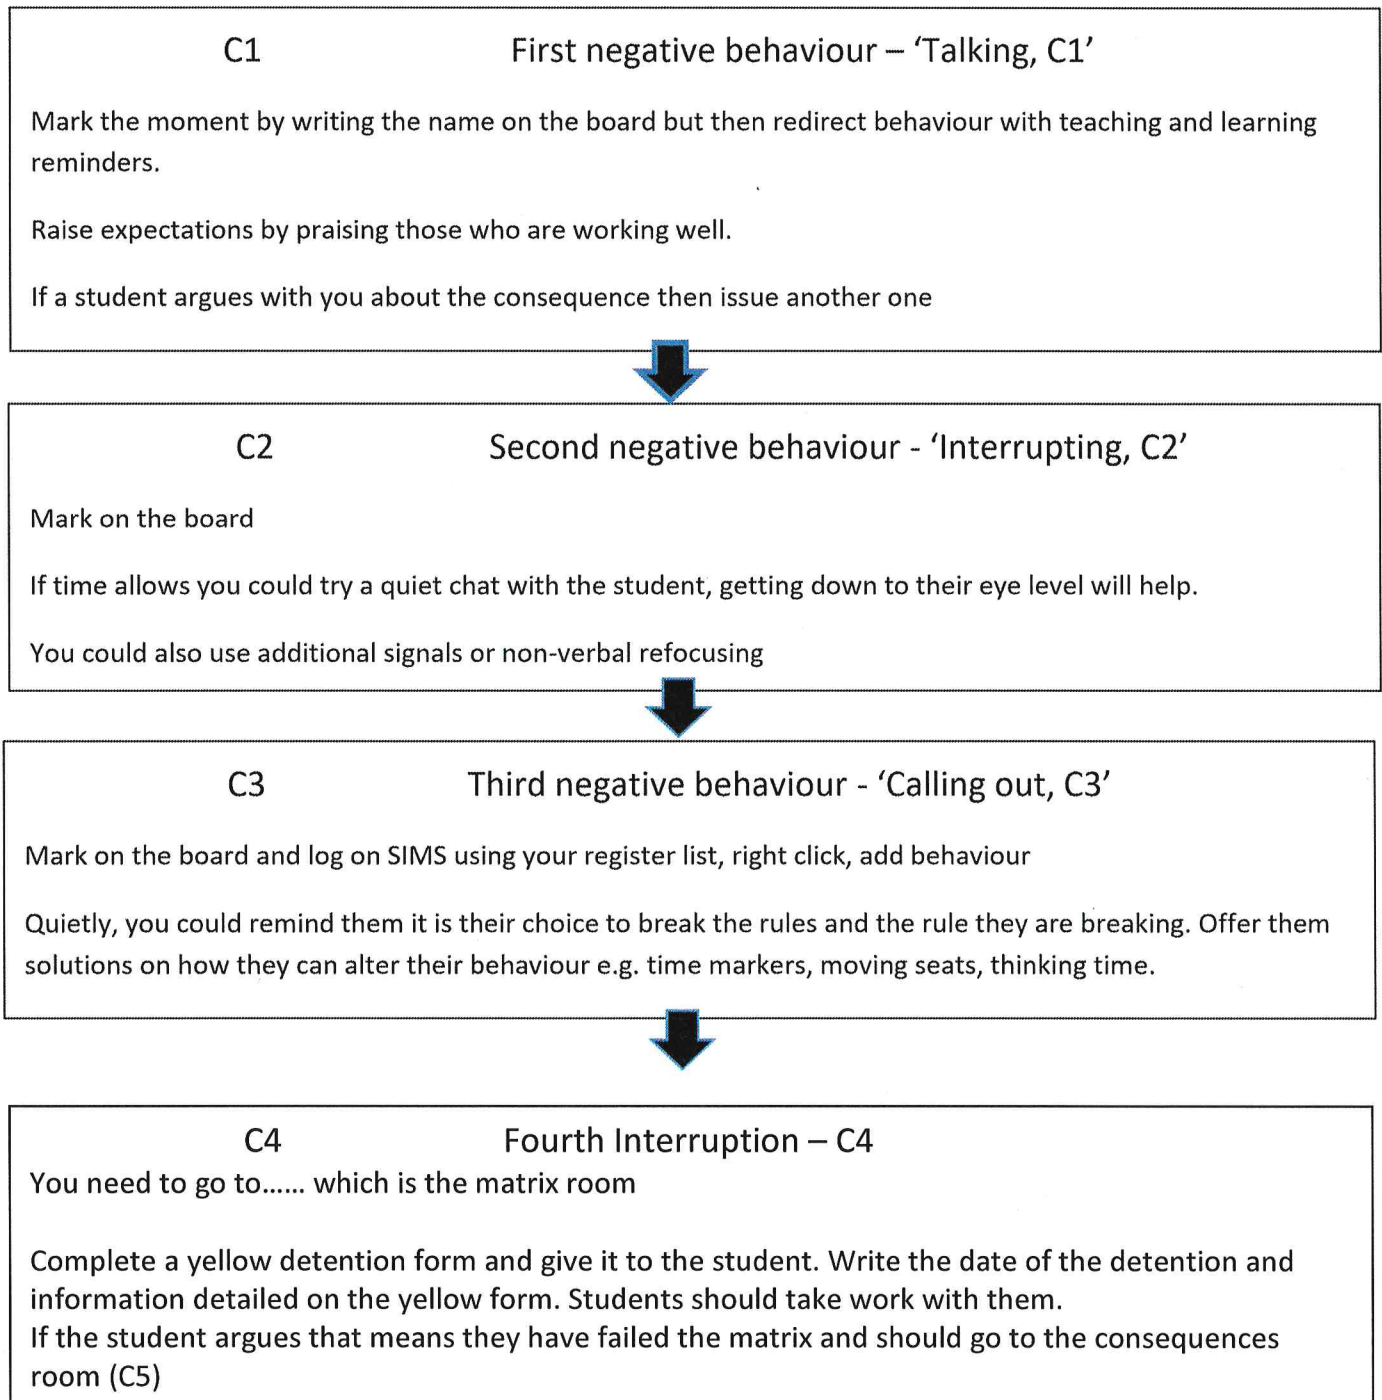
C1 First negative behaviour – 'Talking, C1'

Mark the moment by writing the name on the board but then redirect behaviour with teaching and learning reminders.

Raise expectations by praising those who are working well.

If a student argues with you about the consequence then issue another one

C2 Second negative behaviour - 'Interrupting, C2'

Mark on the board

If time allows you could try a quiet chat with the student, getting down to their eye level will help.

You could also use additional signals or non-verbal refocusing

C3 Third negative behaviour - 'Calling out, C3'

Mark on the board and log on SIMS using your register list, right click, add behaviour

Quietly, you could remind them it is their choice to break the rules and the rule they are breaking. Offer them solutions on how they can alter their behaviour e.g. time markers, moving seats, thinking time.

C4 Fourth Interruption – C4

You need to go to...... which is the matrix room

Complete a yellow detention form and give it to the student. Write the date of the detention and information detailed on the yellow form. Students should take work with them.
If the student argues that means they have failed the matrix and should go to the consequences room (C5)